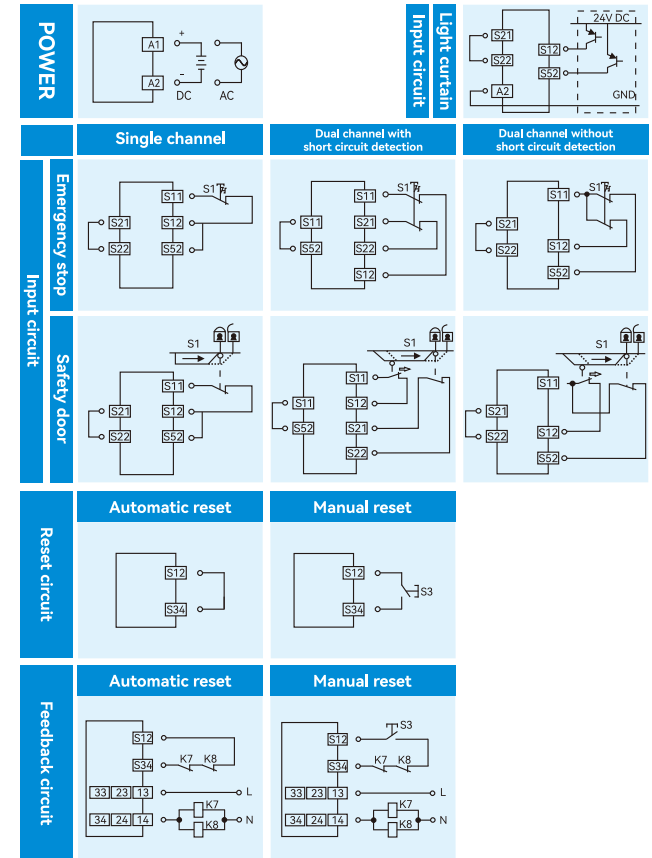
POWER

A1
A2
+
-
DC
AC

Light curtain Input circuit

S21
S22
A2
S12
S52
24V DC
GND

Single channel

Dual channel with short circuit detection

Dual channel without short circuit detection

Input circuit

Emergency stop

S11
S21
S22
S12
S52
S1

S11
S11
S21
S52
S22
S12
S1

S11
S21
S22
S12
S52
S1

Safety door

S1
S11
S21
S12
S22
S52

S1
S11
S11
S12
S52
S21
S22

S1
S11
S21
S12
S22
S52

Reset circuit

Automatic reset

S12
S34

Manual reset

S12
S34
S3

Feedback circuit

Automatic reset

S12
S34
K7
K8
33
23
13
L
34
24
14
K7
K8
N

Manual reset

S3
S12
S34
K7
K8
33
23
13
L
34
24
14
K7
K8
N